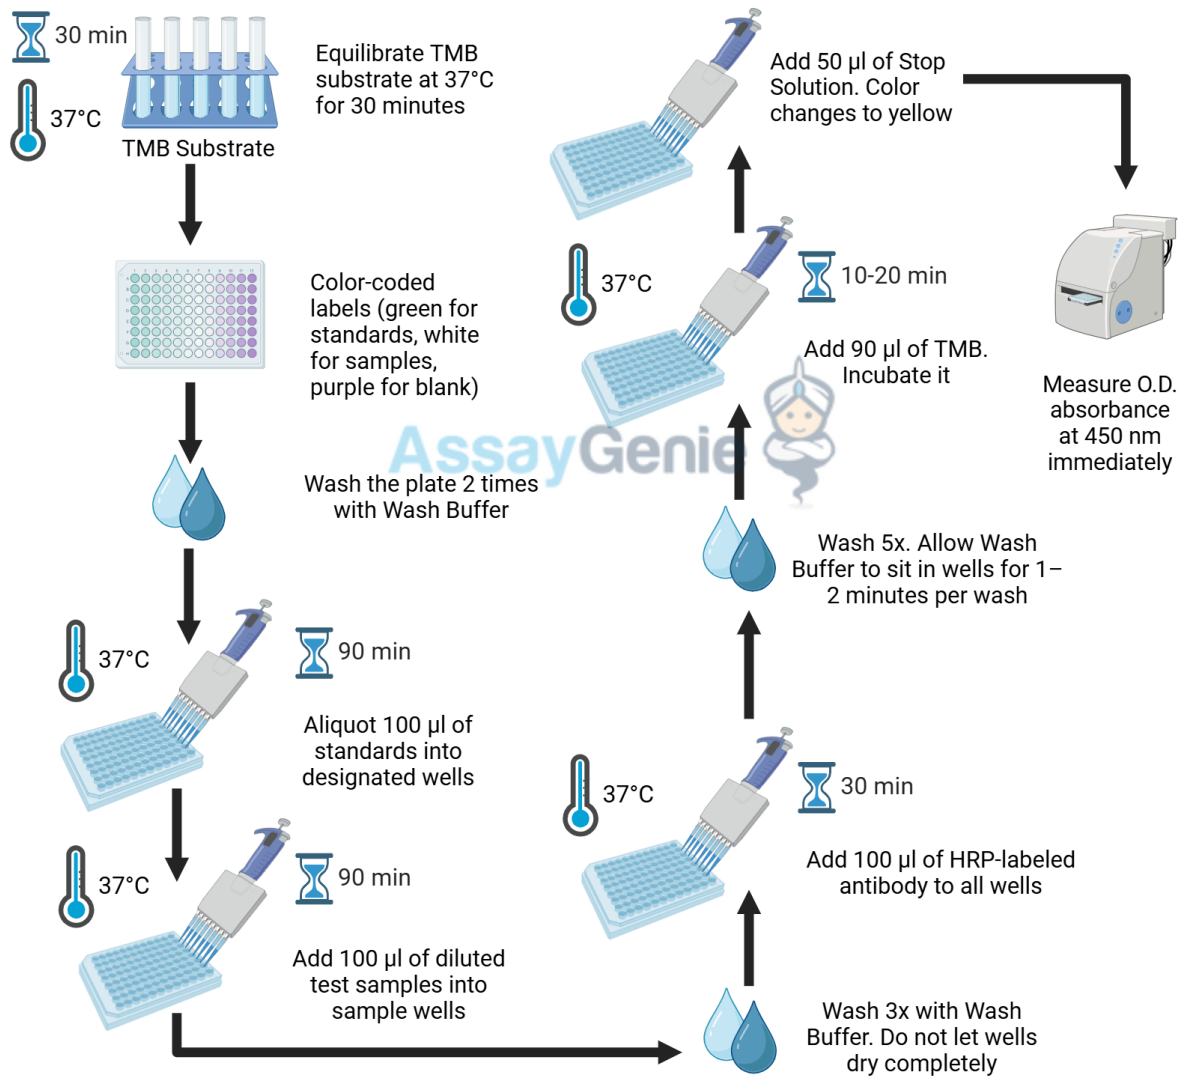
30 min

37°C

TMB Substrate

Equilibrate TMB substrate at 37°C for 30 minutes

Color-coded labels (green for standards, white for samples, purple for blank)

Wash the plate 2 times with Wash Buffer

37°C

90 min

Aliquot 100 µl of standards into designated wells

37°C

90 min

Add 100 µl of diluted test samples into sample wells

Wash 3x with Wash Buffer. Do not let wells dry completely

37°C

30 min

Add 100 µl of HRP-labeled antibody to all wells

Wash 5x. Allow Wash Buffer to sit in wells for 1–2 minutes per wash

37°C

10-20 min

Add 90 µl of TMB. Incubate it

Add 50 µl of Stop Solution. Color changes to yellow

Measure O.D. absorbance at 450 nm immediately

AssayGenie